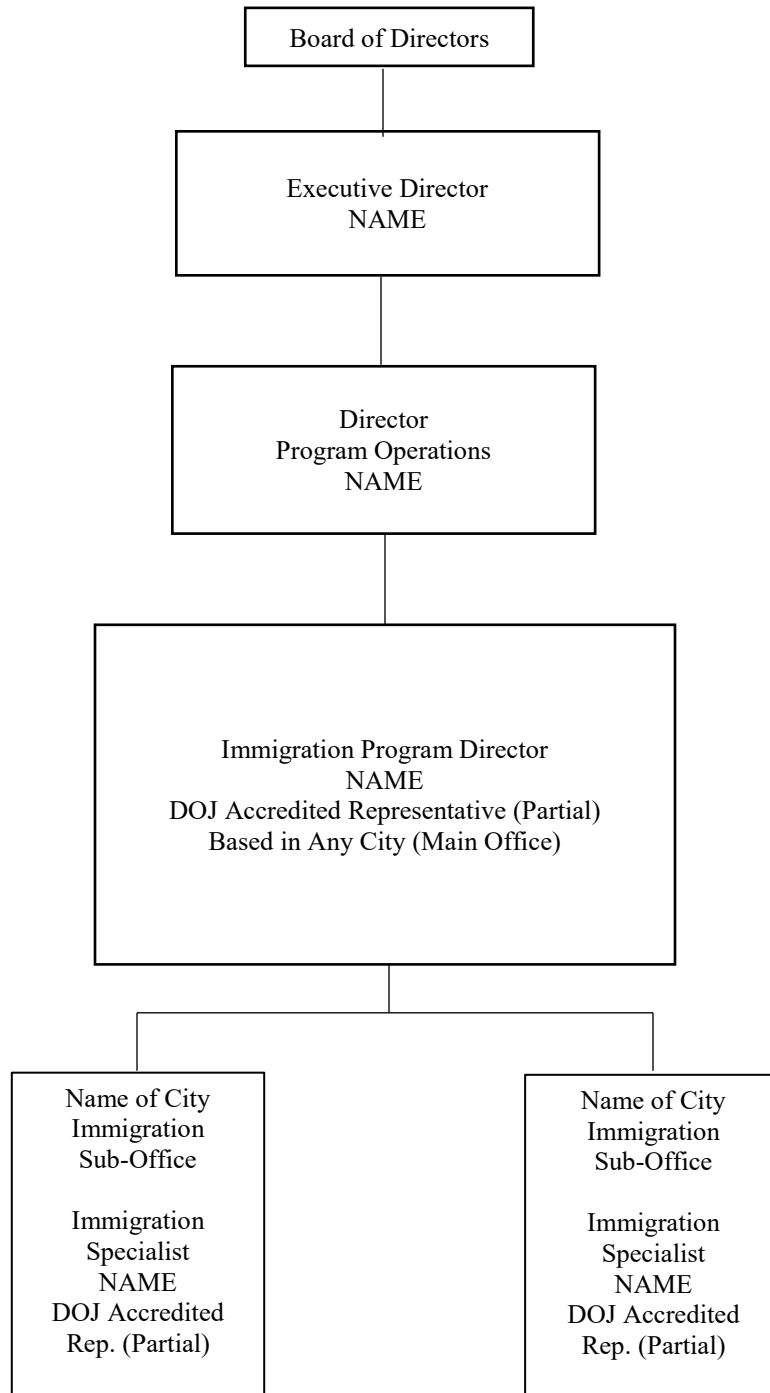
Board of Directors

Executive Director
NAME

Director
Program Operations
NAME

Immigration Program Director
NAME
DOJ Accredited Representative (Partial)
Based in Any City (Main Office)

Name of City
Immigration
Sub-Office

Immigration
Specialist
NAME
DOJ Accredited
Rep. (Partial)

Name of City
Immigration
Sub-Office

Immigration
Specialist
NAME
DOJ Accredited
Rep. (Partial)